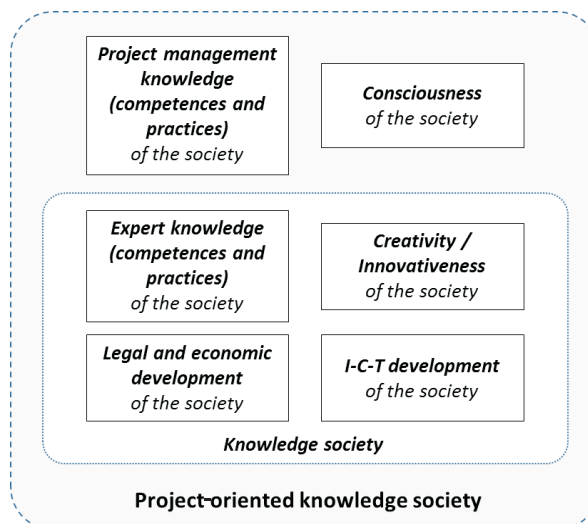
Project management knowledge (competences and practices) of the society

Consciousness of the society

Expert knowledge (competences and practices) of the society

Creativity / Innovativeness of the society

Legal and economic development of the society

I-C-T development of the society

Knowledge society

Project-oriented knowledge society